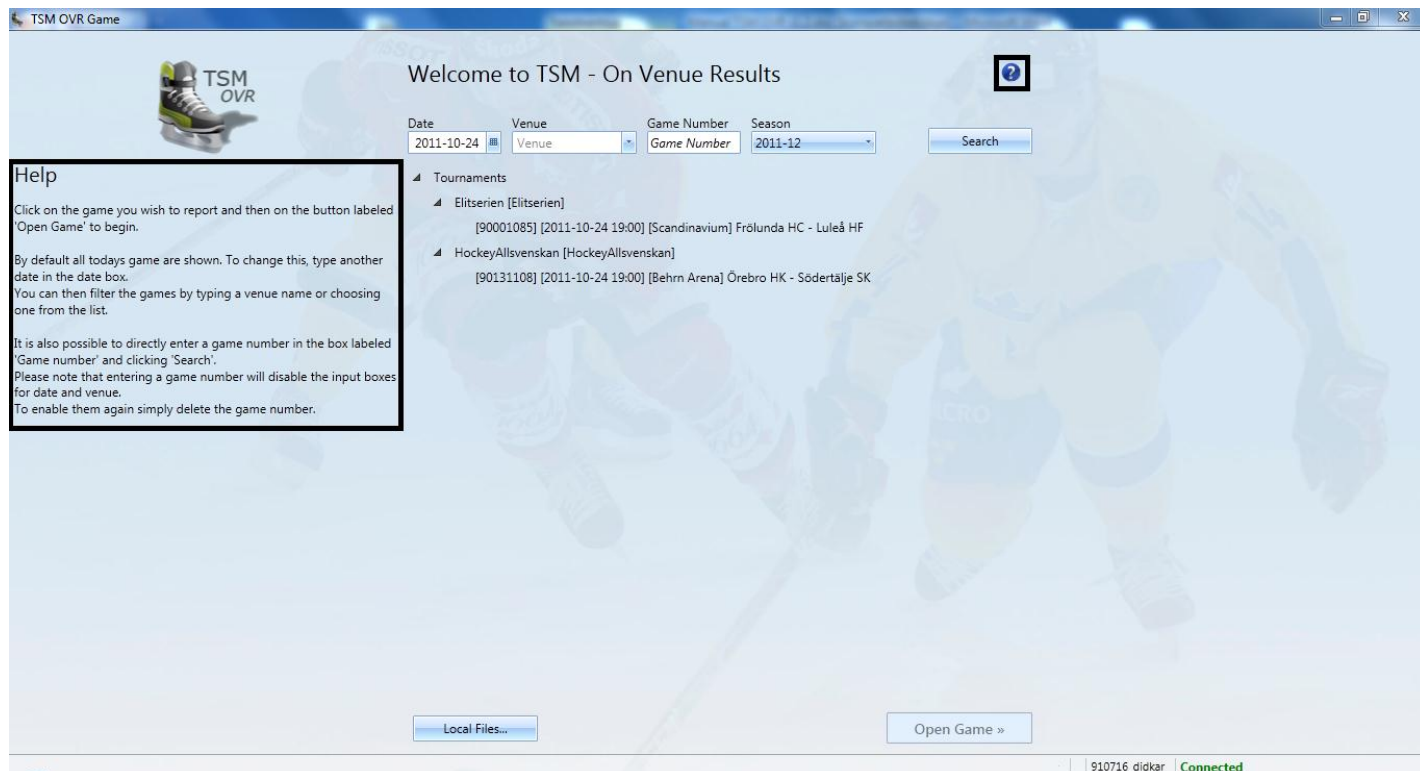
TSM OVR Game

TSM OVR

Welcome to TSM - On Venue Results

Date
2011-10-24

Venue
Venue

Game Number
Game Number

Season
2011-12

Search

Help

Click on the game you wish to report and then on the button labeled 'Open Game' to begin.

By default all todays game are shown. To change this, type another date in the date box.
You can then filter the games by typing a venue name or choosing one from the list.

It is also possible to directly enter a game number in the box labeled 'Game number' and clicking 'Search'.
Please note that entering a game number will disable the input boxes for date and venue.
To enable them again simply delete the game number.

Tournaments
Elitserien [Elitserien]
[90001085] [2011-10-24 19:00] [Scandinavium] Frölunda HC - Luleå HF
HockeyAllsvenskan [HockeyAllsvenskan]
[90131108] [2011-10-24 19:00] [Behrn Arena] Örebro HK - Södertälje SK

Local Files...

Open Game »

910716 didkar Connected